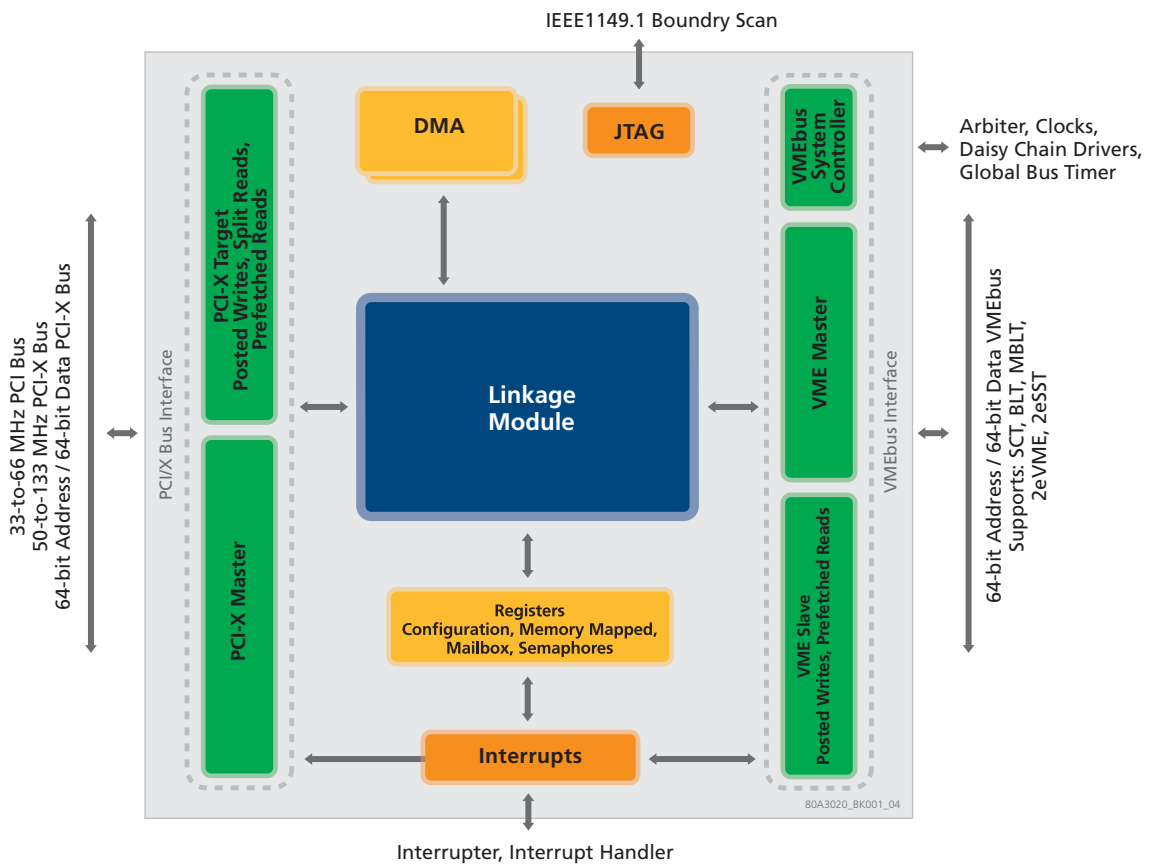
IEEE1149.1 Boundry Scan

33-to-66 MHz PCI Bus
50-to-133 MHz PCI-X Bus
64-bit Address / 64-bit Data PCI-X Bus

PCI/X Bus Interface

PCI-X Target
Posted Writes, Split Reads,
Prefetched Reads

PCI-X Master

DMA

JTAG

Linkage
Module

Registers
Configuration, Memory Mapped,
Mailbox, Semaphores

Interrupts

VMEbus System Controller

VME Master

VME Slave
Posted Writes, Prefetched Reads

VMEbus Interface

Arbiter, Clocks,
Daisy Chain Drivers,
Global Bus Timer

64-bit Address / 64-bit Data VMEbus
Supports: SCT, BLT, MBLT,
2eVME, 2eSST

80A3020_BK001_04

Interrupter, Interrupt Handler